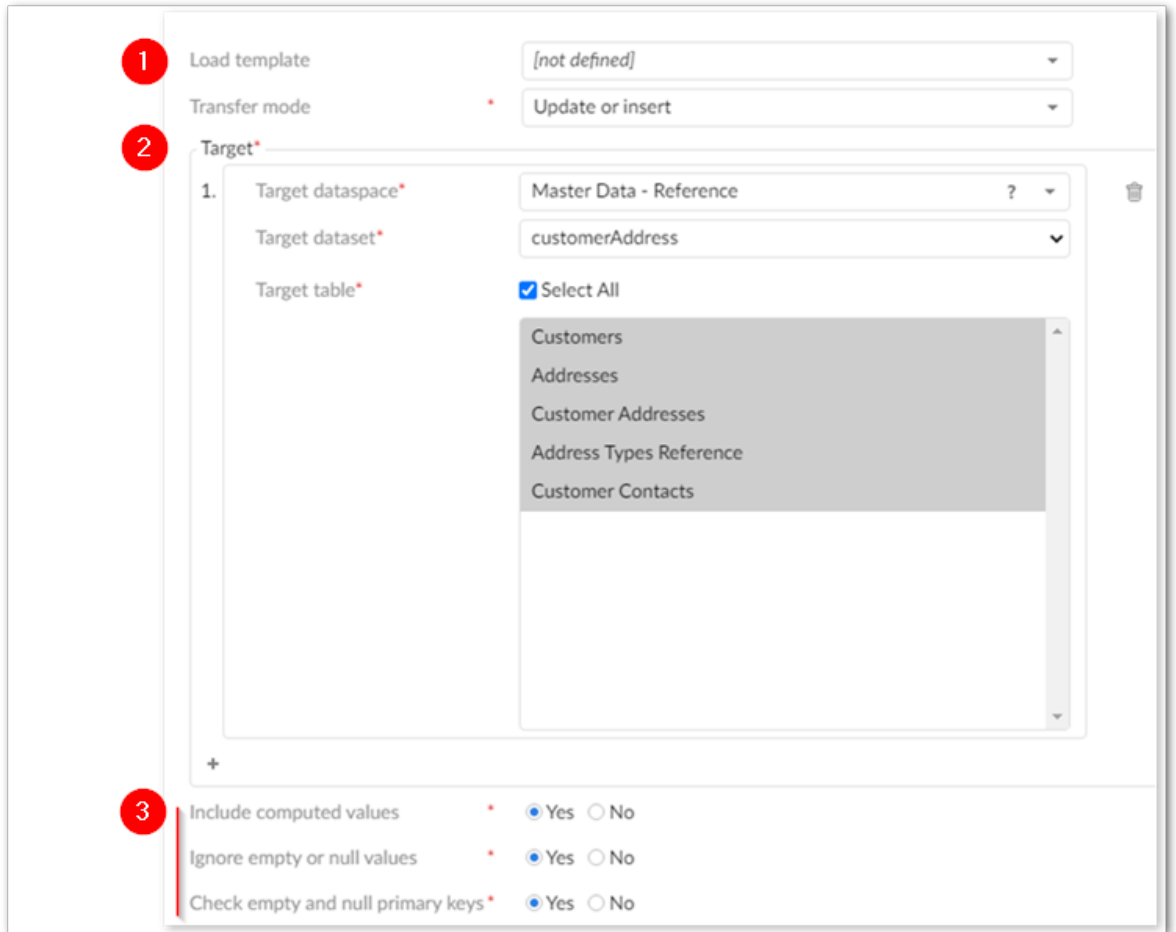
1

Load template [not defined]

Transfer mode * Update or insert

2

Target*

1. Target dataspace* Master Data - Reference ?

Target dataset* customerAddress

Target table* Select All

Customers
Addresses
Customer Addresses
Address Types Reference
Customer Contacts

+

3

Include computed values * Yes No

Ignore empty or null values * Yes No

Check empty and null primary keys* Yes No